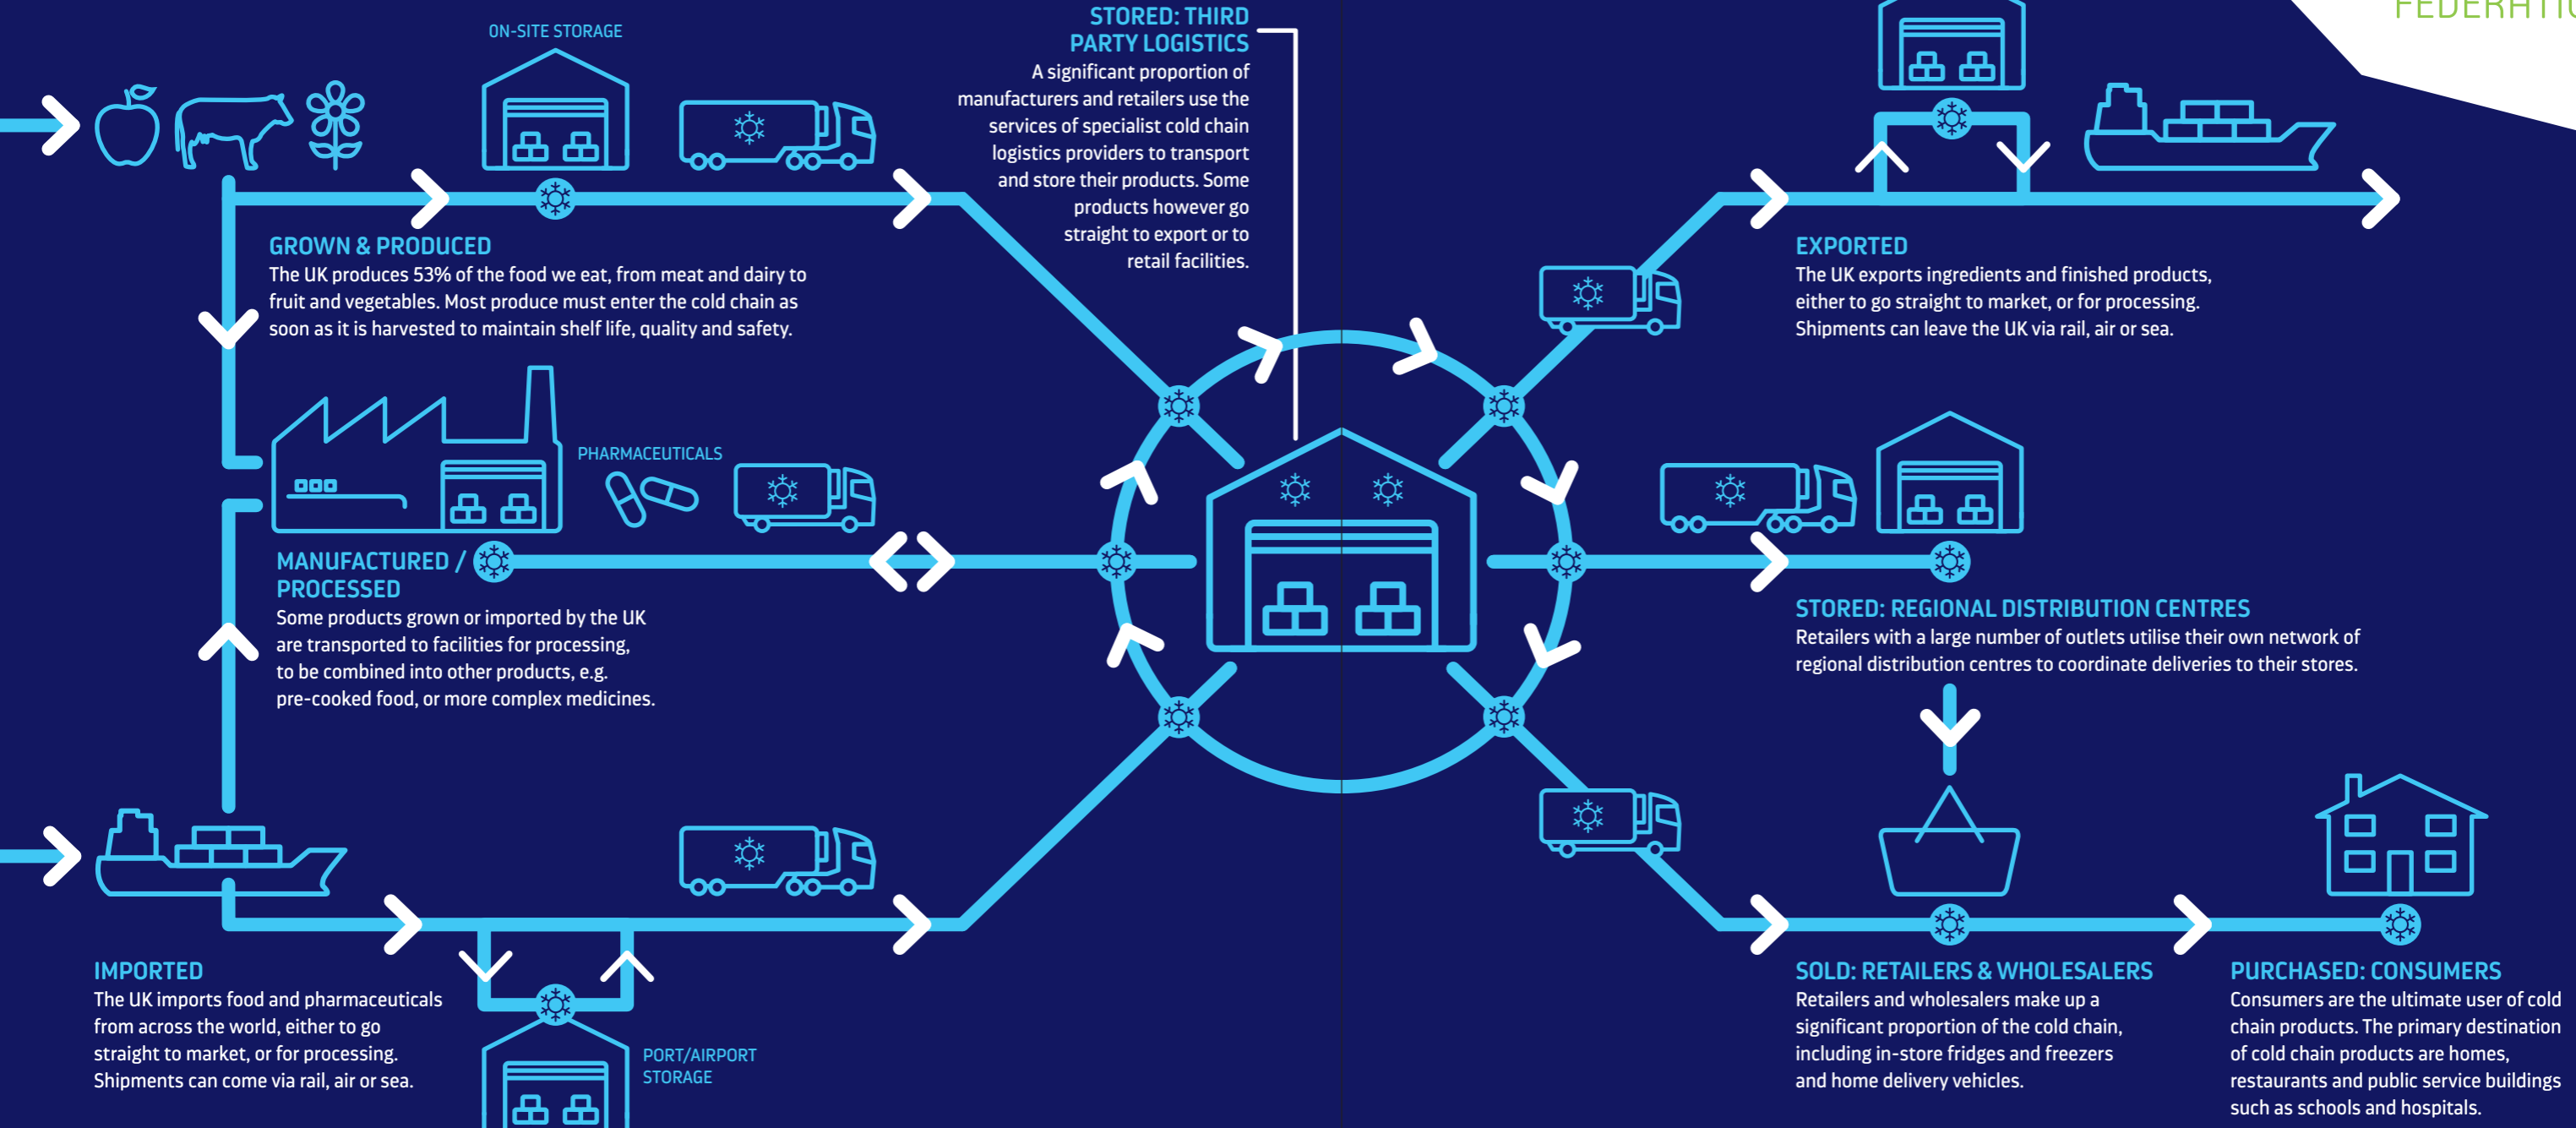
FEDERATIO

ON-SITE STORAGE

STORED: THIRD PARTY LOGISTICS
A significant proportion of manufacturers and retailers use the services of specialist cold chain logistics providers to transport and store their products. Some products however go straight to export or to retail facilities.

GROWN & PRODUCED
The UK produces 53% of the food we eat, from meat and dairy to fruit and vegetables. Most produce must enter the cold chain as soon as it is harvested to maintain shelf life, quality and safety.

PHARMACEUTICALS

MANUFACTURED / PROCESSED
Some products grown or imported by the UK are transported to facilities for processing, to be combined into other products, e.g. pre-cooked food, or more complex medicines.

IMPORTED
The UK imports food and pharmaceuticals from across the world, either to go straight to market, or for processing. Shipments can come via rail, air or sea.

PORT/AIRPORT STORAGE

EXPORTED
The UK exports ingredients and finished products, either to go straight to market, or for processing. Shipments can leave the UK via rail, air or sea.

STORED: REGIONAL DISTRIBUTION CENTRES
Retailers with a large number of outlets utilise their own network of regional distribution centres to coordinate deliveries to their stores.

SOLD: RETAILERS & WHOLESALERS
Retailers and wholesalers make up a significant proportion of the cold chain, including in-store fridges and freezers and home delivery vehicles.

PURCHASED: CONSUMERS
Consumers are the ultimate user of cold chain products. The primary destination of cold chain products are homes, restaurants and public service buildings such as schools and hospitals.